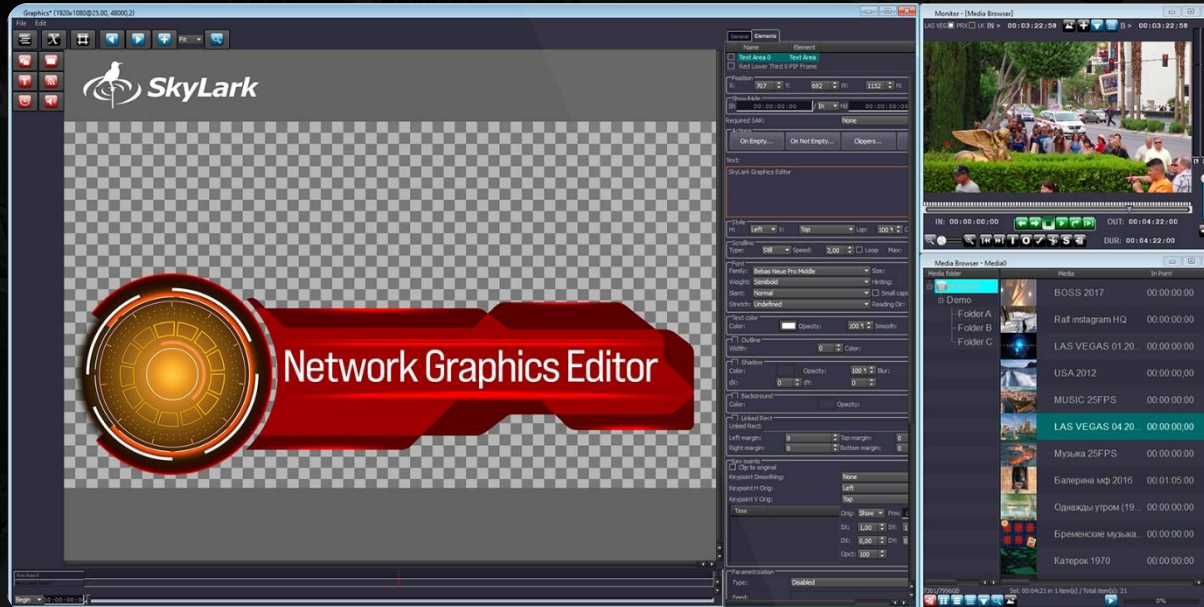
Graphics* (1920x1080@25,00, 48000,2)

File Edit

Fit

SkyLark

Network Graphics Editor

General Elements

Name Element

Text Area 0 Text Area

Red Lower Third 0 PIP Frame

Position

X: 707 Y: 692 W: 1152 H:

Required SAR: None

Actions

On Empty... On Not Empty... Clippers...

Text:

SkyLark Graphics Editor

Style

H: Left V: Top

Scrolling

Type: Still Speed: 2,00 Loop Max:

Font

Family: Bebas Neue Pro Middle Size:

Weight: Semibold Hinting:

Slant: Normal Small caps

Stretch: Undefined Reading Dir:

Text color

Color: Opacity: 100 Smooth:

Outline

Width: 0 Color:

Shadow

Color: Opacity: 100 Blur:

dX: 0 dY: 0

Background

Color: Opacity:

Linked Rect

Linked Rect:

Left margin: 0 Top margin: 0

Right margin: 0 Bottom margin: 0

Clip to original

Keypoint Smoothing: None

Keypoint H Orig: Left

Keypoint V Orig: Top

Time

Orig: Show

Opct: 100

Parametrization

Type: Disabled

Feed:

Begin 00:00:00

Monitor - [Media Browser]

IN > 00:00:03:22:58 00:00:03:22:58

IN: 00:00:00:00 OUT: 00:04:22:00

DUR: 00:04:22:00

Media Browser - Media0

Media folder Media In Point

Demo

Folder A

Folder B

Folder C

| Media | In Point |
|---|---|
| BOSS 2017 | 00:00:00:00 |
| Ralf instagram HQ | 00:00:00:00 |
| LAS VEGAS 01.20... | 00:00:00:00 |
| USA 2012 | 00:00:00:00 |
| MUSIC 25FPS | 00:00:00:00 |
| LAS VEGAS 04.20... | 00:00:00:00 |
| Музыка 25FPS | 00:00:00:00 |
| Балерина мф 2016 | 00:01:05:00 |
| Однажды утром (19... | 00:00:00:00 |
| Бременские музыка... | 00:00:00:00 |
| Катерок 1970 | 00:00:00:00 |

Sel: 00:04:21 in 1 item(s) / Total item(s): 21